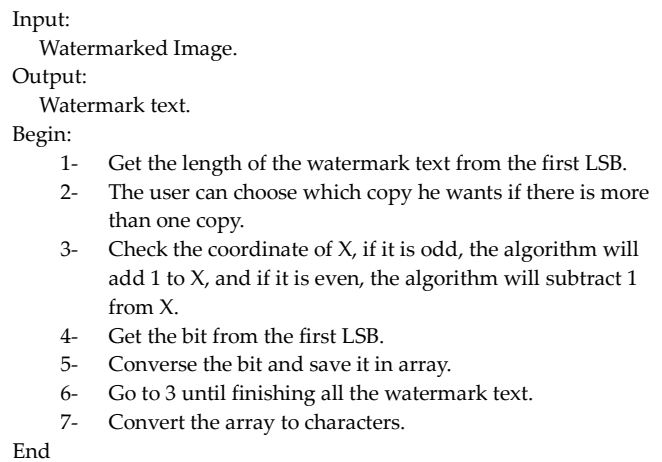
Input:
Watermarked Image.
Output:
Watermark text.
Begin:
1- Get the length of the watermark text from the first LSB.
2- The user can choose which copy he wants if there is more than one copy.
3- Check the coordinate of X, if it is odd, the algorithm will add 1 to X, and if it is even, the algorithm will subtract 1 from X.
4- Get the bit from the first LSB.
5- Converse the bit and save it in array.
6- Go to 3 until finishing all the watermark text.
7- Convert the array to characters.
End